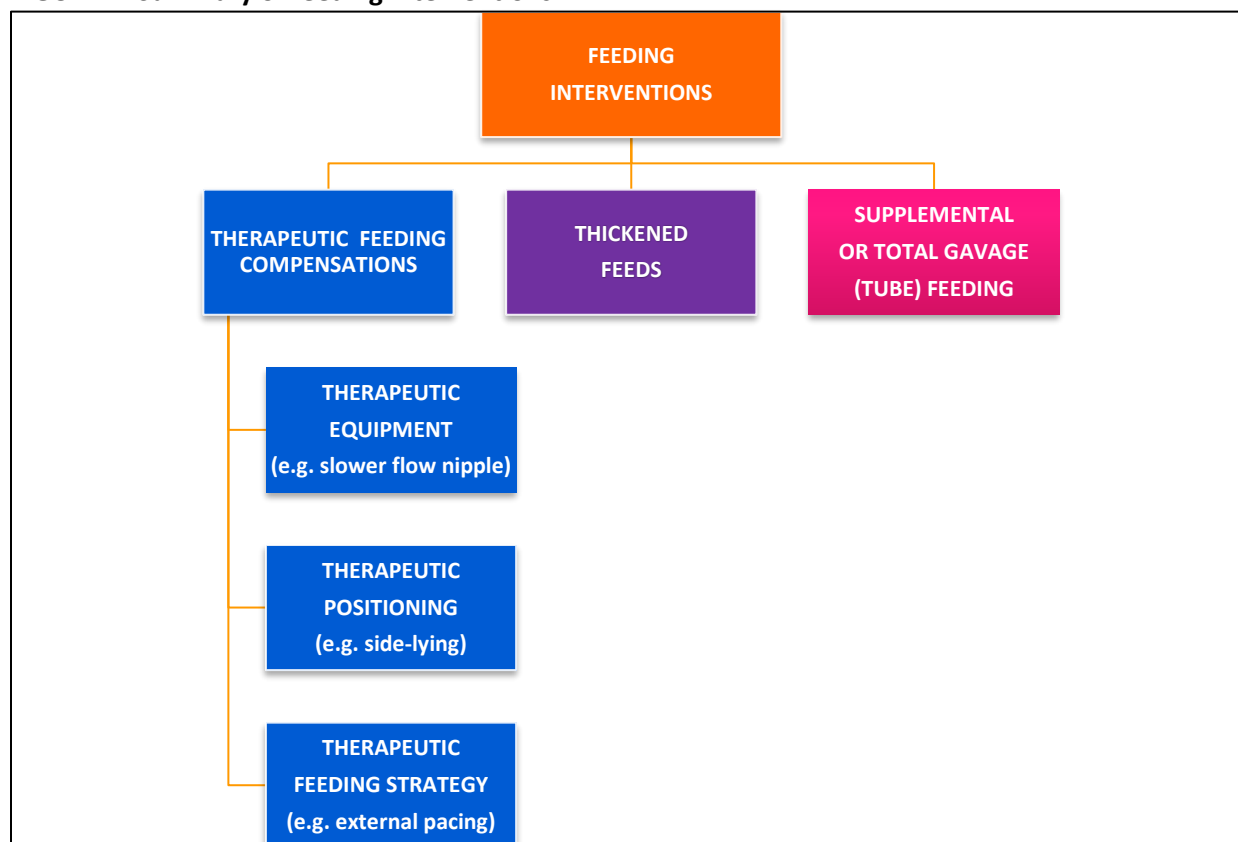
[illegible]

FEEDING INTERVENTIONS

THERAPEUTIC FEEDING COMPENSATIONS

THICKENED FEEDS

SUPPLEMENTAL OR TOTAL GAVAGE (TUBE) FEEDING

THERAPEUTIC EQUIPMENT (e.g. slower flow nipple)

THERAPEUTIC POSITIONING (e.g. side-lying)

THERAPEUTIC FEEDING STRATEGY (e.g. external pacing)